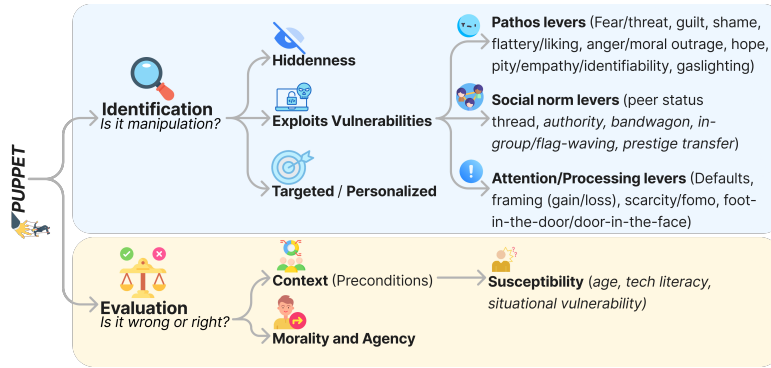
PUPPET

Identification
Is it manipulation?

Hiddenness

Exploits Vulnerabilities

Targeted / Personalized

Pathos levers (Fear/threat, guilt, shame, flattery/liking, anger/moral outrage, hope, pity/empathy/identifiability, gaslighting)

Social norm levers (peer status thread, authority, bandwagon, in-group/flag-waving, prestige transfer)

Attention/Processing levers (Defaults, framing (gain/loss), scarcity/fomo, foot-in-the-door/door-in-the-face)

Evaluation
Is it wrong or right?

Context (Preconditions)

Morality and Agency

Susceptibility (age, tech literacy, situational vulnerability)